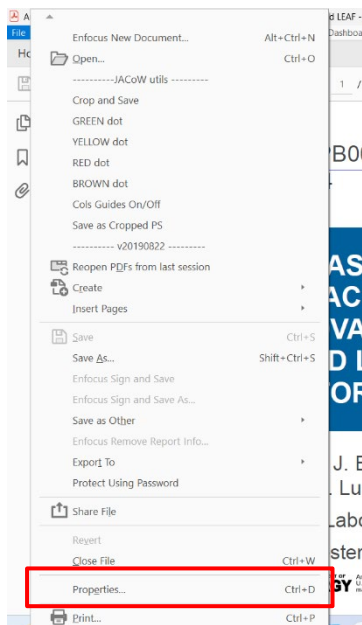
File
Ho

Enfocus New Document... Alt+Ctrl+N
Open... Ctrl+O
----------JACoW utils ----------
Crop and Save
GREEN dot
YELLOW dot
RED dot
BROWN dot
Cols Guides On/Off
Save as Cropped PS
---------- v20190822 ----------
Reopen PDFs from last session
Create
Insert Pages
Save Ctrl+S
Save As... Shift+Ctrl+S
Enfocus Sign and Save
Enfocus Sign and Save As...
Save as Other
Enfocus Remove Report Info...
Export To
Protect Using Password
Share File
Revert
Close File Ctrl+W
Properties... Ctrl+D
Print... Ctrl+P

d LEAF -
Dashboa
1 /
PB00
AS
AC
VA
D L
OR
J. E
Lu
Labo
ster
GY